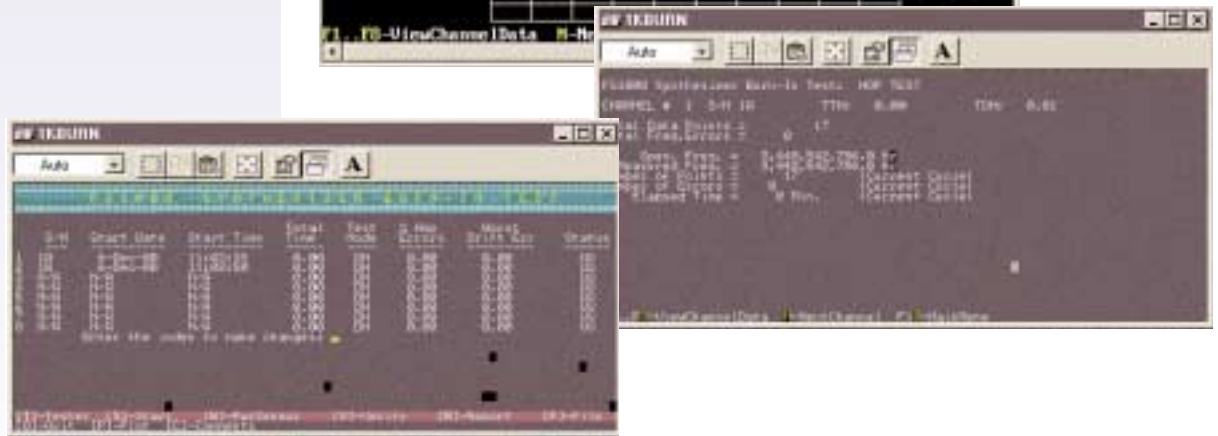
F1. F8-ViewChannelData M-Me

TKBURN

Auto

A

TKBURN

Auto

A

S/N Start Date Start Time Total Time Test Mode # Hop Errors Worst Drift Hz Status

Enter the codes to make changes:

TKBURN

Auto

A

CHANNEL # 1 S/N 10

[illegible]

[Current Cycle]
[Current Cycle]
[Current Cycle]

Min.